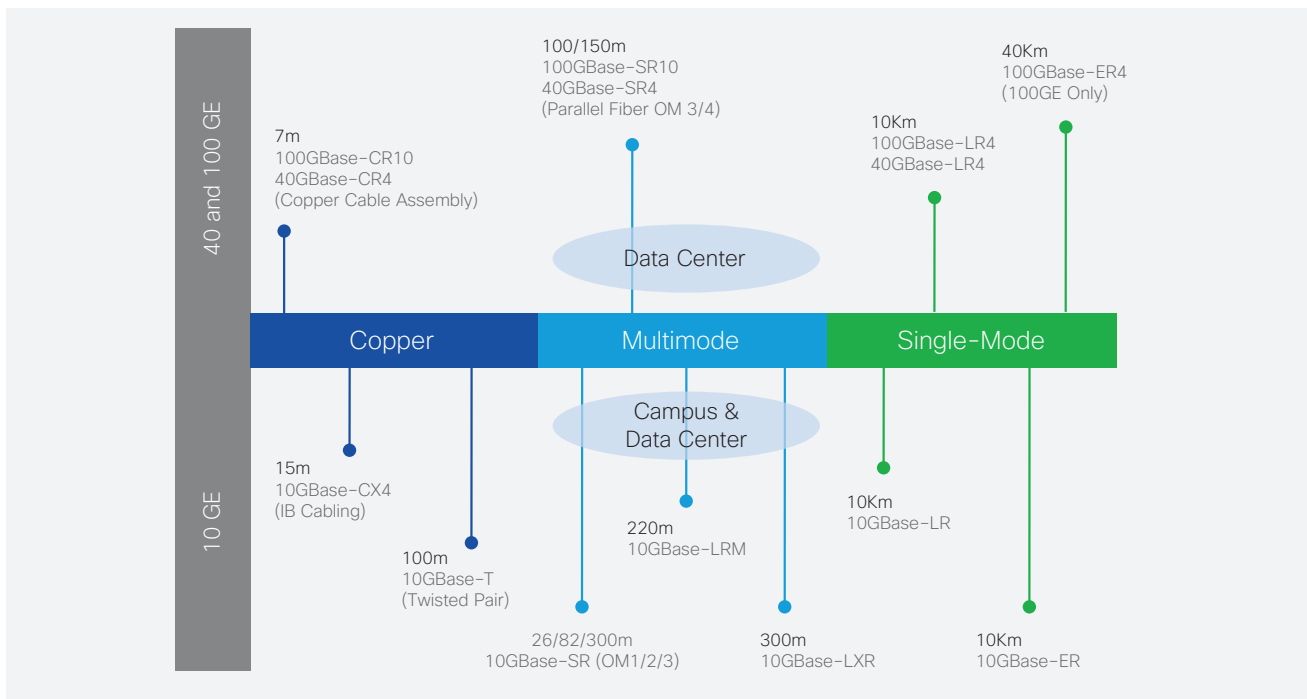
40 and 100 GE

7m
100GBase-CR10
40GBase-CR4
(Copper Cable Assembly)

100/150m
100GBase-SR10
40GBase-SR4
(Parallel Fiber OM 3/4)

10Km
100GBase-LR4
40GBase-LR4

40Km
100GBase-ER4
(100GE Only)

Data Center

Copper

Multimode

Single-Mode

Campus &
Data Center

10 GE

15m
10GBase-CX4
(IB Cabling)

100m
10GBase-T
(Twisted Pair)

220m
10GBase-LRM

26/82/300m
10GBase-SR (OM1/2/3)

300m
10GBase-LXR

10Km
10GBase-LR

10Km
10GBase-ER